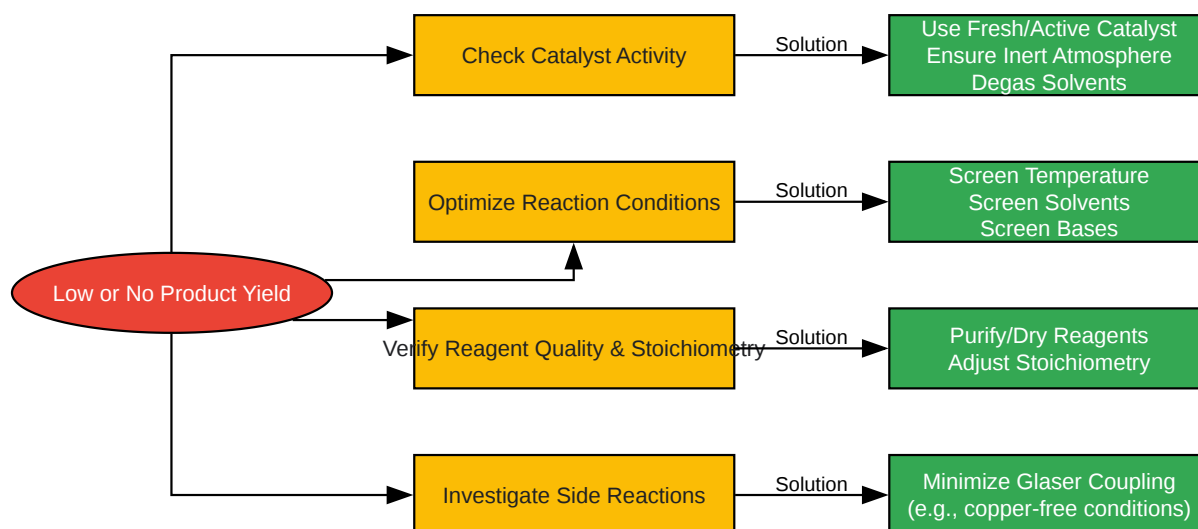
Low or No Product Yield

Check Catalyst Activity

Solution

Use Fresh/Active Catalyst
Ensure Inert Atmosphere
Degas Solvents

Optimize Reaction Conditions

Solution

Screen Temperature
Screen Solvents
Screen Bases

Verify Reagent Quality & Stoichiometry

Solution

Purify/Dry Reagents
Adjust Stoichiometry

Investigate Side Reactions

Solution

Minimize Glaser Coupling
(e.g., copper-free conditions)